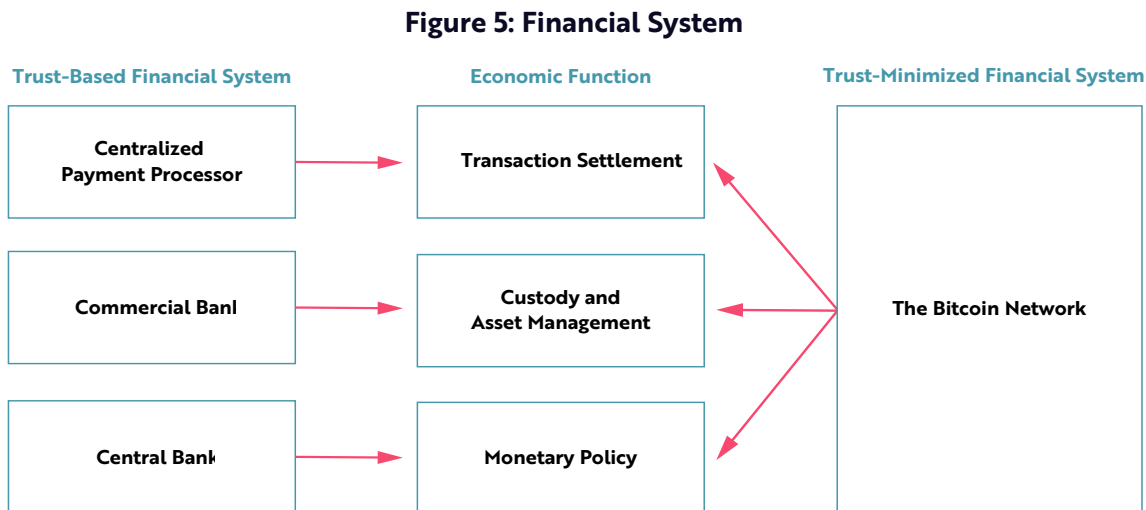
Figure 5: Financial System

Trust-Based Financial System

Economic Function

Trust-Minimized Financial System

Centralized Payment Processor

Transaction Settlement

Commercial Banl

Custody and Asset Management

The Bitcoin Network

Central Bank

Monetary Policy